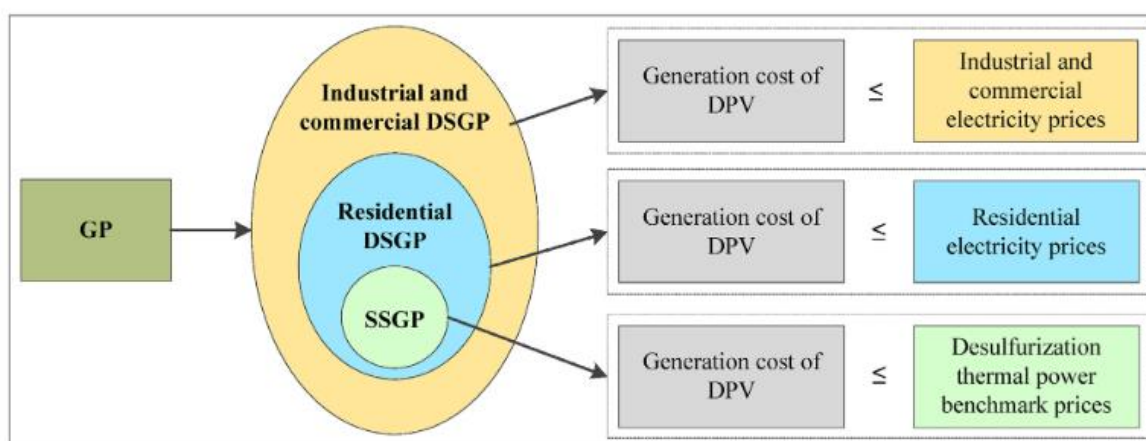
GP

Industrial and commercial DSGP

Residential DSGP

SSGP

Generation cost of DPV $\leq$ Industrial and commercial electricity prices

Generation cost of DPV $\leq$ Residential electricity prices

Generation cost of DPV $\leq$ Desulfurization thermal power benchmark prices